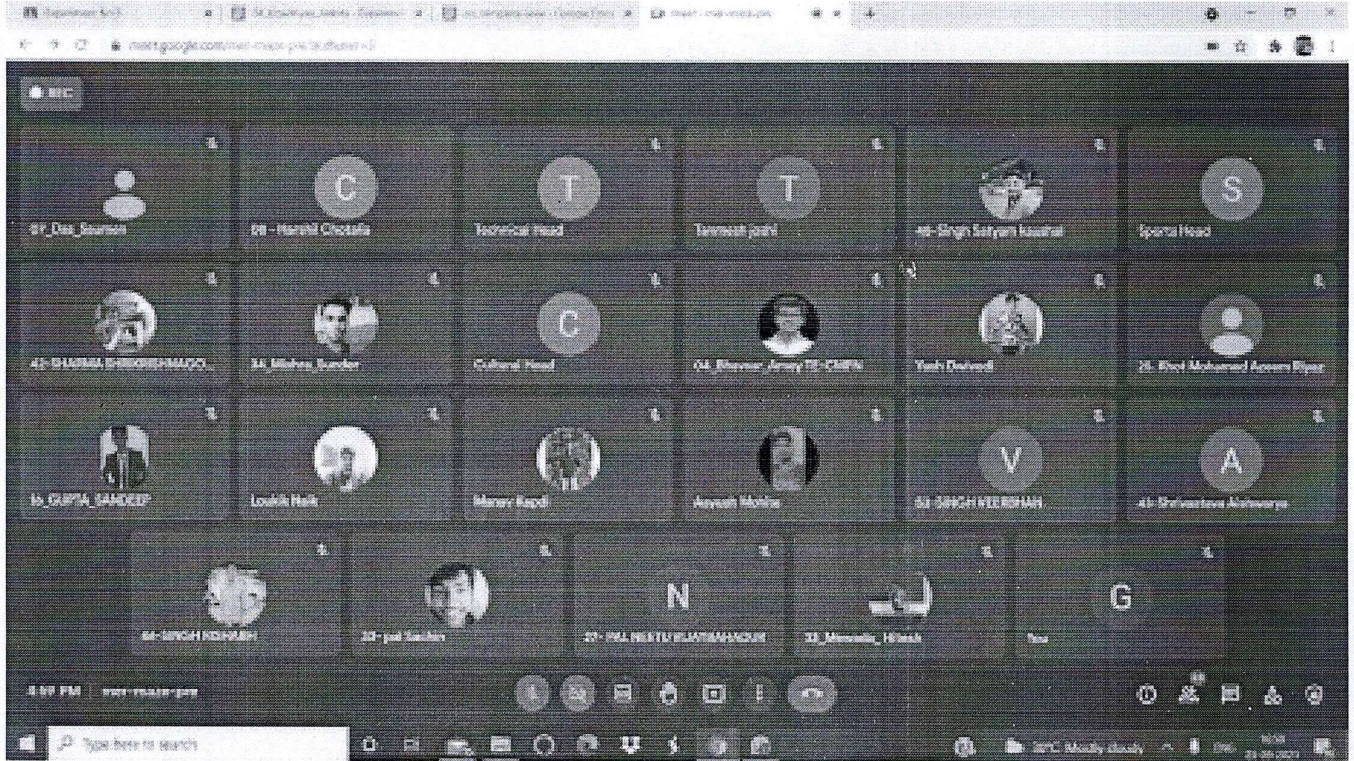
meet.google.com/

REC

C

T

T

S

07_Das_Saurabh

08 - Harshil Chodalia

Technical Head

Tanmesh joshi

48-Singh Satyam kaushal

Sports Head

C

42-SHARMA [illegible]

34_Mishra_Sunder

Cultural Head

04_Bhavsar_Jinay TE-CMPN

Yash Dwivedi

26. Khot Mohamed Aazam Riyaz

V

A

16_GUPTA_SANDEEP

Lookik Naik

Manav Kapdi

Aayush Mohite

53-SINGH VEERBHAN

45-Shrivastava Aishwarya

N

G

44-SINGH KESHAV

33-pal Sachin

37- PAL NEETU VIJAYBAHADUR

32_Mhatre_Hitesh

You

4:07 PM | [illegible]

Type here to search

30°C Mostly cloudy